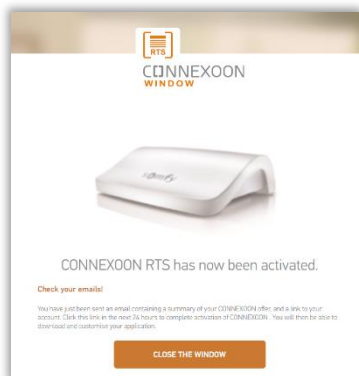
RTS

CONNEXOON
WINDOW

somfy

CONNEXOON RTS has now been activated.

Check your emails!

You have just been sent an email containing a summary of your CONNEXOON offer, and a link to your account. Click this link in the next 24 hours to complete activation of CONNEXOON. You will then be able to download and customise your application.

CLOSE THE WINDOW